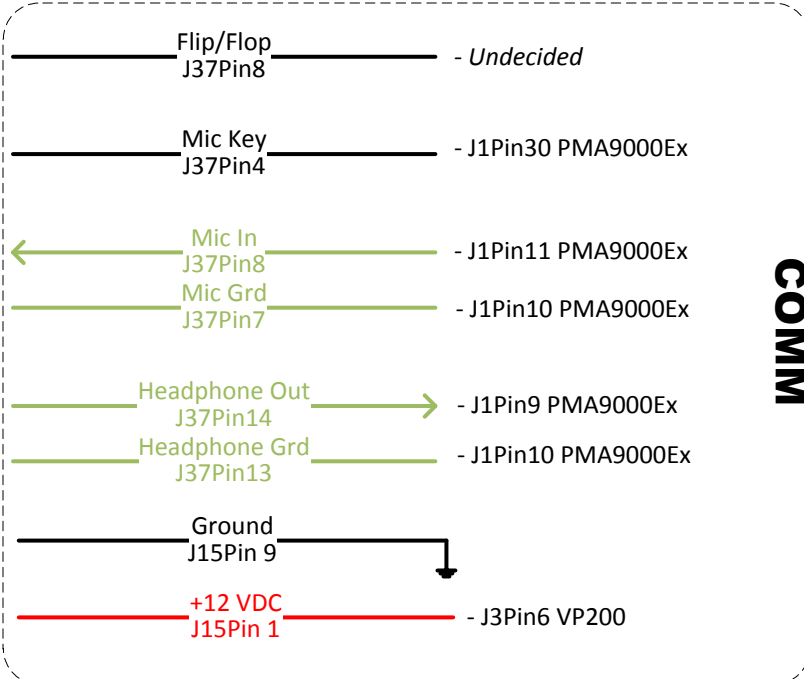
Flip/Flop
J37Pin8
- Undecided

Mic Key
J37Pin4
- J1Pin30 PMA9000Ex

Mic In
J37Pin8
- J1Pin11 PMA9000Ex

Mic Grd
J37Pin7
- J1Pin10 PMA9000Ex

Headphone Out
J37Pin14
- J1Pin9 PMA9000Ex

Headphone Grd
J37Pin13
- J1Pin10 PMA9000Ex

Ground
J15Pin 9

+12 VDC
J15Pin 1
- J3Pin6 VP200

COMM